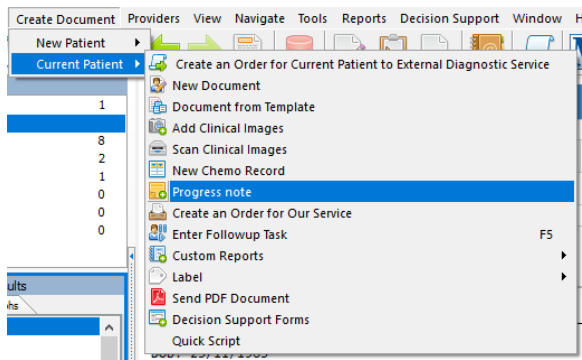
Create Document Providers View Navigate Tools Reports Decision Support Window

New Patient
Current Patient

Create an Order for Current Patient to External Diagnostic Service
New Document
Document from Template
Add Clinical Images
Scan Clinical Images
New Chemo Record
Progress note
Create an Order for Our Service
Enter Followup Task F5
Custom Reports
Label
Send PDF Document
Decision Support Forms
Quick Script

1
8
2
1
0
0
0

ults
hs

DOB: 23/11/1989